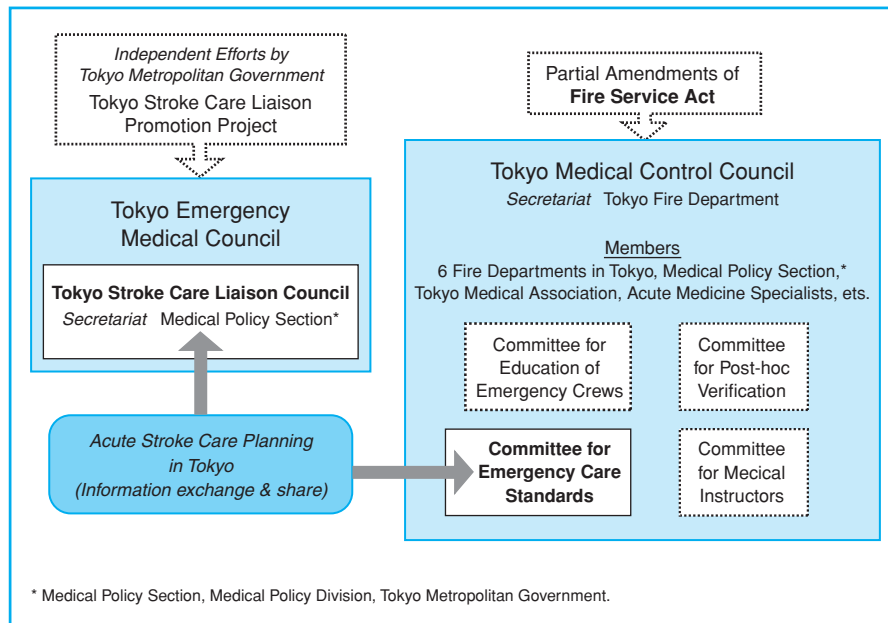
Independent Efforts by Tokyo Metropolitan Government
Tokyo Stroke Care Liaison Promotion Project

Partial Amendments of
Fire Service Act

Tokyo Emergency Medical Council

Tokyo Stroke Care Liaison Council
Secretariat Medical Policy Section*

Tokyo Medical Control Council
Secretariat Tokyo Fire Department

Members
6 Fire Departments in Tokyo, Medical Policy Section,*
Tokyo Medical Association, Acute Medicine Specialists, ets.

Committee for Education of Emergency Crews

Committee for Post-hoc Verification

Acute Stroke Care Planning in Tokyo
(Information exchange & share)

Committee for Emergency Care Standards

Committee for Mecical Instructors

* Medical Policy Section, Medical Policy Division, Tokyo Metropolitan Government.